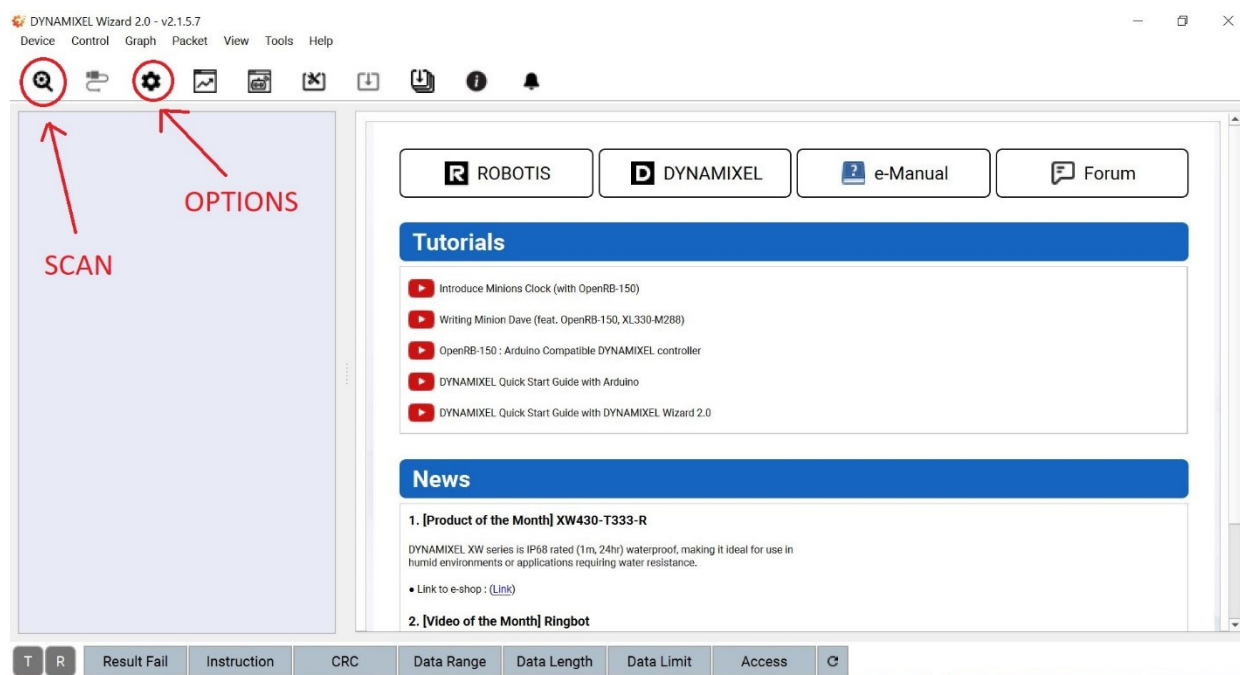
DYNAMIXEL Wizard 2.0 - v2.1.5.7

Device Control Graph Packet View Tools Help

OPTIONS

SCAN

ROBOTIS DYNAMIXEL e-Manual Forum

Tutorials

Introduce Minions Clock (with OpenRB-150)

Writing Minion Dave (feat. OpenRB-150, XL330-M288)

OpenRB-150 : Arduino Compatible DYNAMIXEL controller

DYNAMIXEL Quick Start Guide with Arduino

DYNAMIXEL Quick Start Guide with DYNAMIXEL Wizard 2.0

News

1. [Product of the Month] XW430-T333-R

DYNAMIXEL XW series is IP68 rated (1m, 24hr) waterproof, making it ideal for use in humid environments or applications requiring water resistance.

• Link to e-shop : (Link)

2. [Video of the Month] Ringbot

T R Result Fail Instruction CRC Data Range Data Length Data Limit Access C